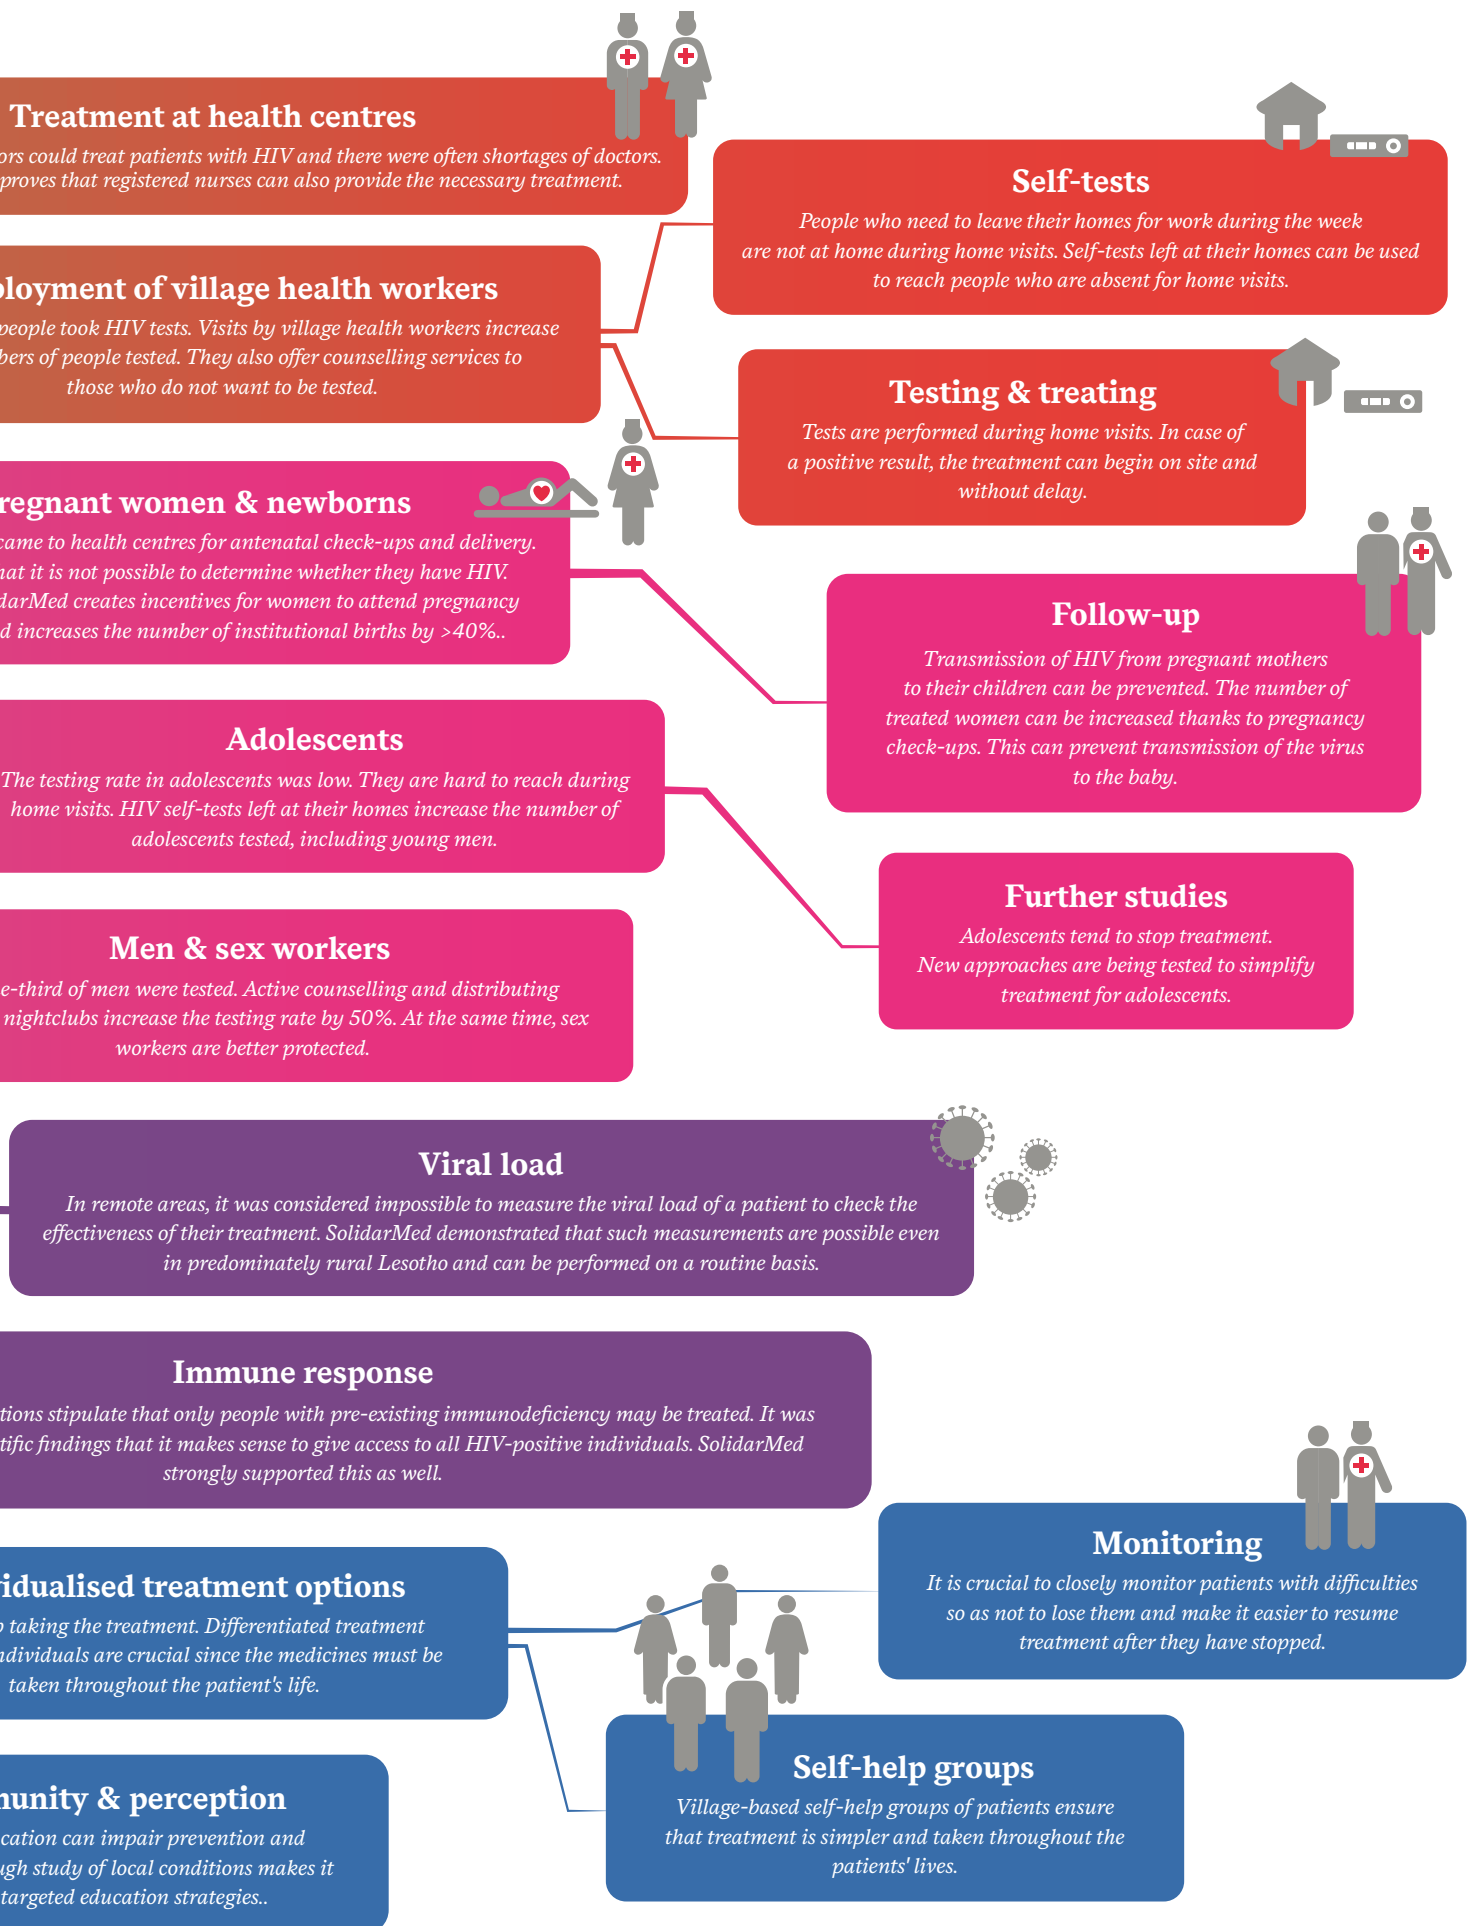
Treatment at health centres

ors could treat patients with HIV and there were often shortages of doctors. proves that registered nurses can also provide the necessary treatment.

Self-tests

People who need to leave their homes for work during the week are not at home during home visits. Self-tests left at their homes can be used to reach people who are absent for home visits.

ployment of village health workers

people took HIV tests. Visits by village health workers increase bers of people tested. They also offer counselling services to those who do not want to be tested.

Testing & treating

Tests are performed during home visits. In case of a positive result, the treatment can begin on site and without delay.

regnant women & newborns

came to health centres for antenatal check-ups and delivery. hat it is not possible to determine whether they have HIV. darMed creates incentives for women to attend pregnancy d increases the number of institutional births by >40%..

Follow-up

Transmission of HIV from pregnant mothers to their children can be prevented. The number of treated women can be increased thanks to pregnancy check-ups. This can prevent transmission of the virus to the baby.

Adolescents

The testing rate in adolescents was low. They are hard to reach during home visits. HIV self-tests left at their homes increase the number of adolescents tested, including young men.

Further studies

Adolescents tend to stop treatment. New approaches are being tested to simplify treatment for adolescents.

Men & sex workers

e-third of men were tested. Active counselling and distributing nightclubs increase the testing rate by 50%. At the same time, sex workers are better protected.

Viral load

In remote areas, it was considered impossible to measure the viral load of a patient to check the effectiveness of their treatment. SolidarMed demonstrated that such measurements are possible even in predominately rural Lesotho and can be performed on a routine basis.

Immune response

tions stipulate that only people with pre-existing immunodeficiency may be treated. It was tific findings that it makes sense to give access to all HIV-positive individuals. SolidarMed strongly supported this as well.

Monitoring

It is crucial to closely monitor patients with difficulties so as not to lose them and make it easier to resume treatment after they have stopped.

idualised treatment options

taking the treatment. Differentiated treatment ndividuals are crucial since the medicines must be taken throughout the patient's life.

Self-help groups

Village-based self-help groups of patients ensure that treatment is simpler and taken throughout the patients' lives.

nunity & perception

cation can impair prevention and gh study of local conditions makes it targeted education strategies..